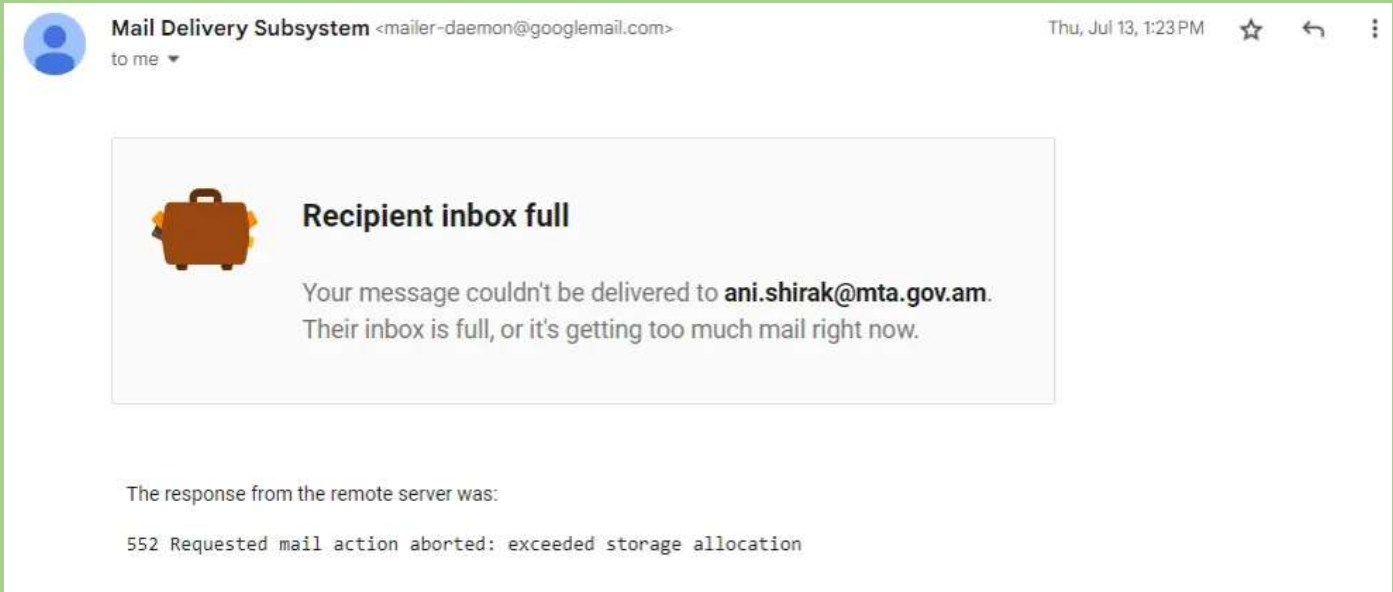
Mail Delivery Subsystem <mailer-daemon@googlemail.com>
to me

Thu, Jul 13, 1:23 PM

Recipient inbox full

Your message couldn't be delivered to ani.shirak@mta.gov.am. Their inbox is full, or it's getting too much mail right now.

The response from the remote server was:

552 Requested mail action aborted: exceeded storage allocation